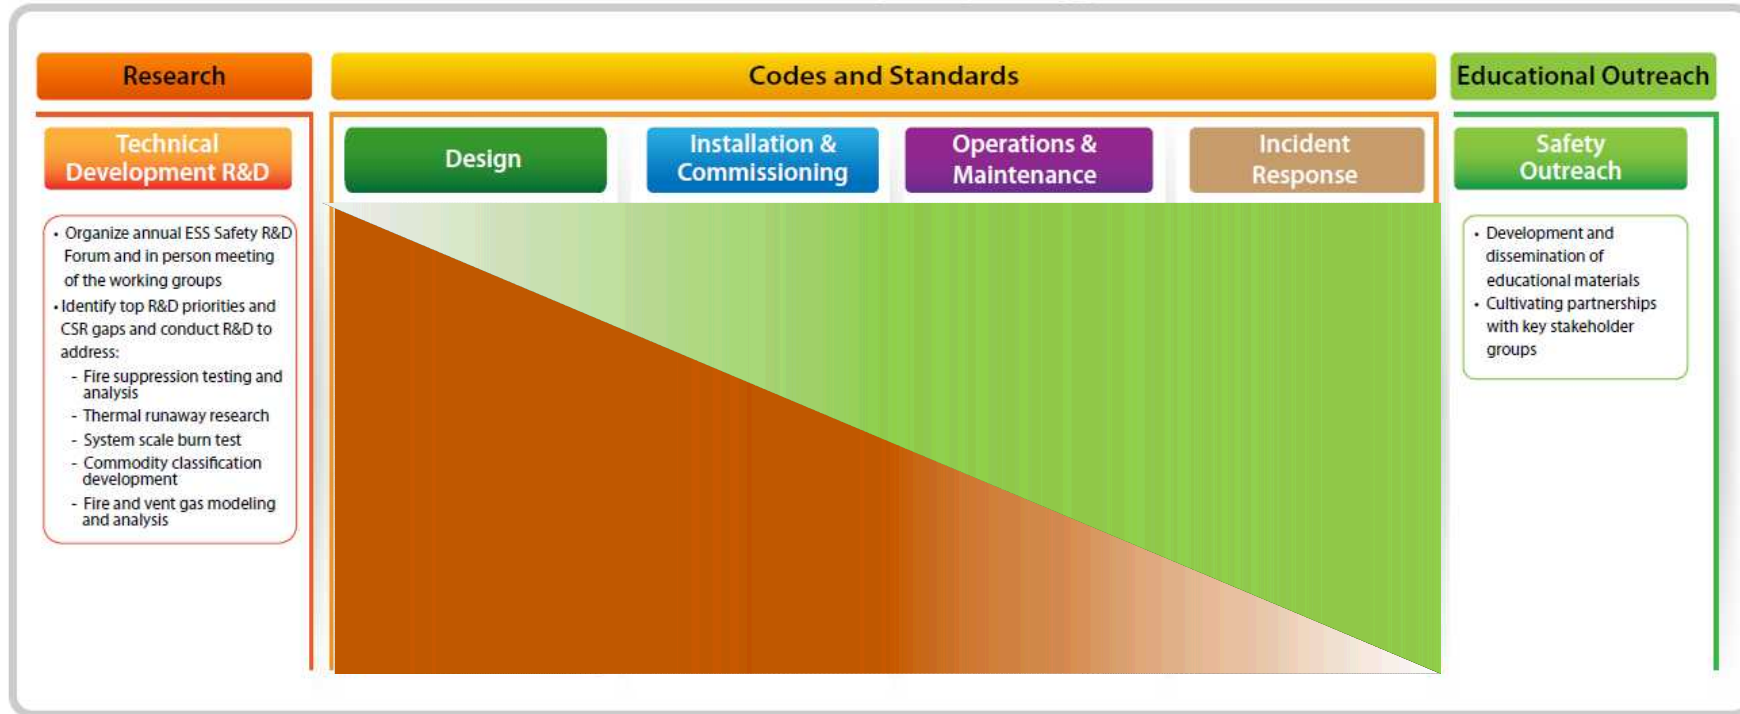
Research

Codes and Standards

Educational Outreach

Technical Development R&D

Design

Installation & Commissioning

Operations & Maintenance

Incident Response

Safety Outreach

• Organize annual ESS Safety R&D Forum and in person meeting of the working groups
• Identify top R&D priorities and CSR gaps and conduct R&D to address:
- Fire suppression testing and analysis
- Thermal runaway research
- System scale burn test
- Commodity classification development
- Fire and vent gas modeling and analysis

• Development and dissemination of educational materials
• Cultivating partnerships with key stakeholder groups